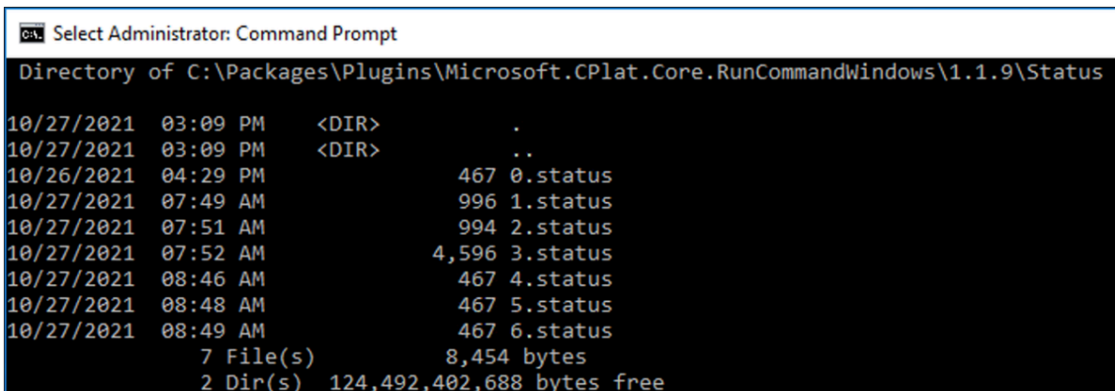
Select Administrator: Command Prompt

Directory of C:\Packages\Plugins\Microsoft.CPlat.Core.RunCommandWindows\1.1.9\Status

10/27/2021 03:09 PM <DIR> .
10/27/2021 03:09 PM <DIR> ..
10/26/2021 04:29 PM 467 0.status
10/27/2021 07:49 AM 996 1.status
10/27/2021 07:51 AM 994 2.status
10/27/2021 07:52 AM 4,596 3.status
10/27/2021 08:46 AM 467 4.status
10/27/2021 08:48 AM 467 5.status
10/27/2021 08:49 AM 467 6.status
7 File(s) 8,454 bytes
2 Dir(s) 124,492,402,688 bytes free